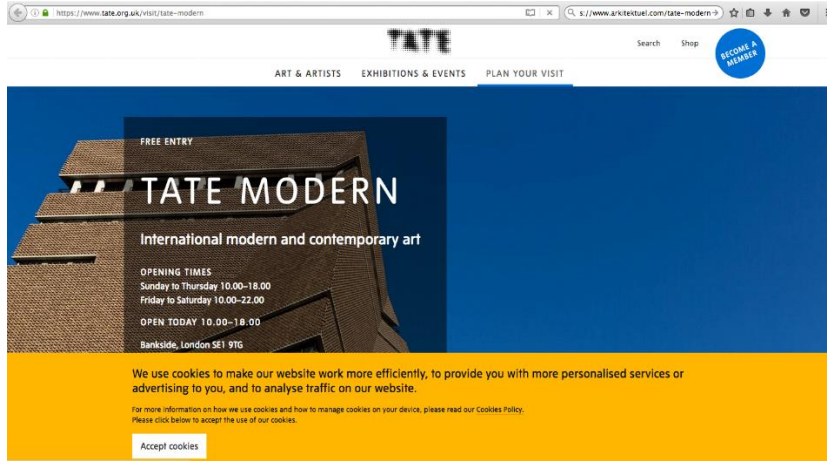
https://www.tate.org.uk/visit/tate-modern

s://www.arkitektuel.com/tate-modern

TATE

Search

Shop

BECOME A MEMBER

ART & ARTISTS

EXHIBITIONS & EVENTS

PLAN YOUR VISIT

FREE ENTRY

TATE MODERN

International modern and contemporary art

OPENING TIMES
Sunday to Thursday 10.00–18.00
Friday to Saturday 10.00–22.00

OPEN TODAY 10.00–18.00

Bankside, London SE1 9TG

We use cookies to make our website work more efficiently, to provide you with more personalised services or advertising to you, and to analyse traffic on our website.

For more information on how we use cookies and how to manage cookies on your device, please read our Cookies Policy.
Please click below to accept the use of our cookies.

Accept cookies